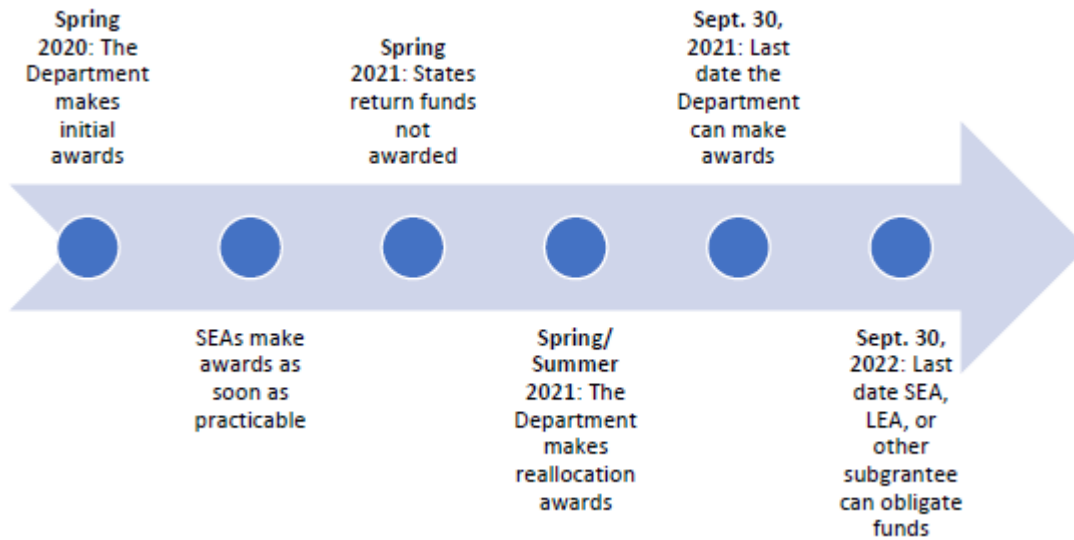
**Spring 2020:** The Department makes initial awards

SEAs make awards as soon as practicable

**Spring 2021:** States return funds not awarded

**Spring/ Summer 2021:** The Department makes reallocation awards

**Sept. 30, 2021:** Last date the Department can make awards

**Sept. 30, 2022:** Last date SEA, LEA, or other subgrantee can obligate funds